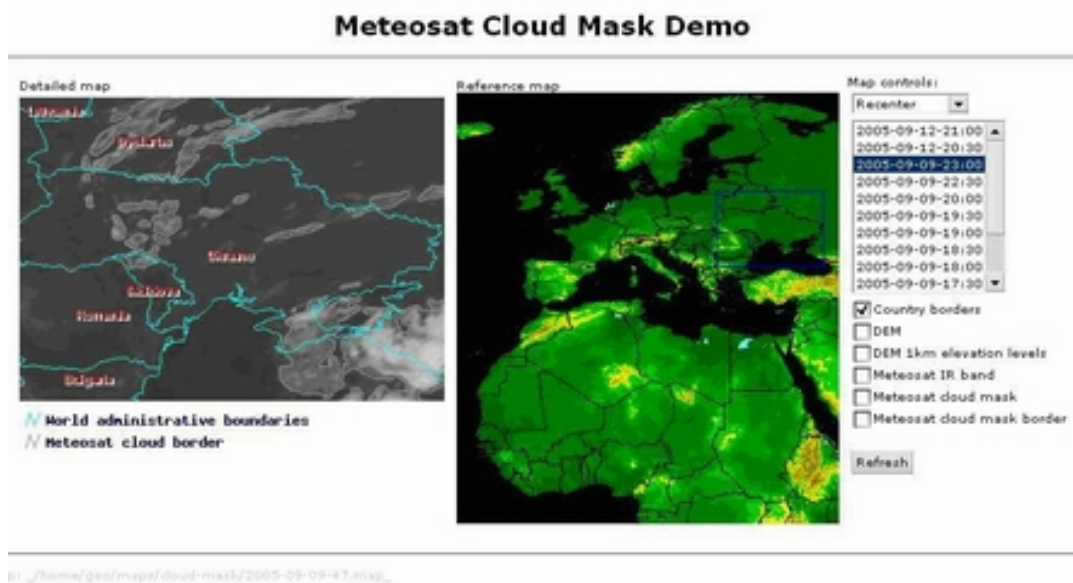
Meteosat Cloud Mask Demo

Detailed map

Lithuania
Byelarus
Ukraine
Moldova
Romania
Bulgaria

World administrative boundaries
Meteosat cloud border

Reference map

Map controls:
Recenter

2005-09-12-21:00
2005-09-12-20:30
2005-09-09-23:00
2005-09-09-22:30
2005-09-09-20:00
2005-09-09-19:30
2005-09-09-19:00
2005-09-09-18:30
2005-09-09-18:00
2005-09-09-17:30

Country borders
DEM
DEM 1km elevation levels
Meteosat IR band
Meteosat cloud mask
Meteosat cloud mask border

Refresh

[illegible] _/home/geo/maps/cloud-mask/2005-09-09-47.map_